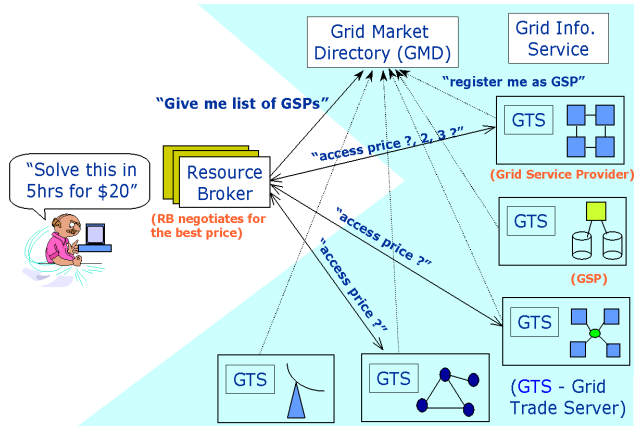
Grid Market Directory (GMD)

Grid Info. Service

"register me as GSP"

"Give me list of GSPs"

"Solve this in 5hrs for $20"

Resource Broker

(RB negotiates for the best price)

"access price ?, 2, 3 ?"

GTS

(Grid Service Provider)

"access price ?"

GTS

(GSP)

"access price ?"

GTS

GTS

GTS

(GTS - Grid Trade Server)